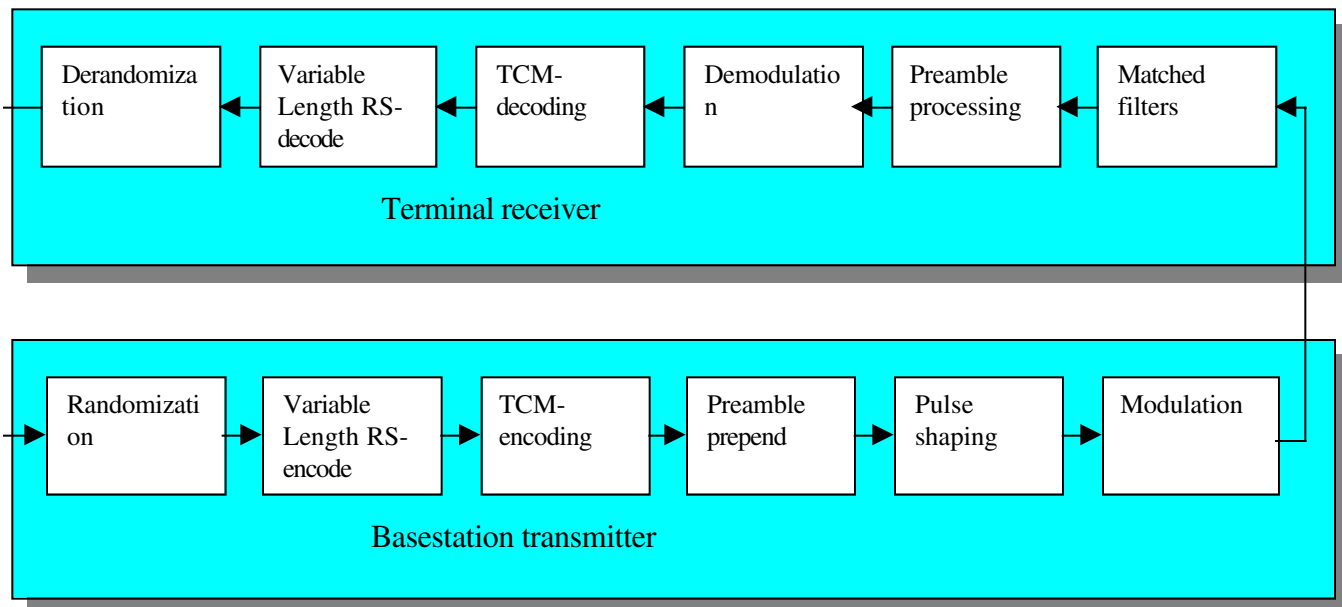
Derandomization

Variable Length RS-decode

TCM-decoding

Demodulation

Preamble processing

Matched filters

Terminal receiver

Randomization

Variable Length RS-encode

TCM-encoding

Preamble prepend

Pulse shaping

Modulation

Basestation transmitter